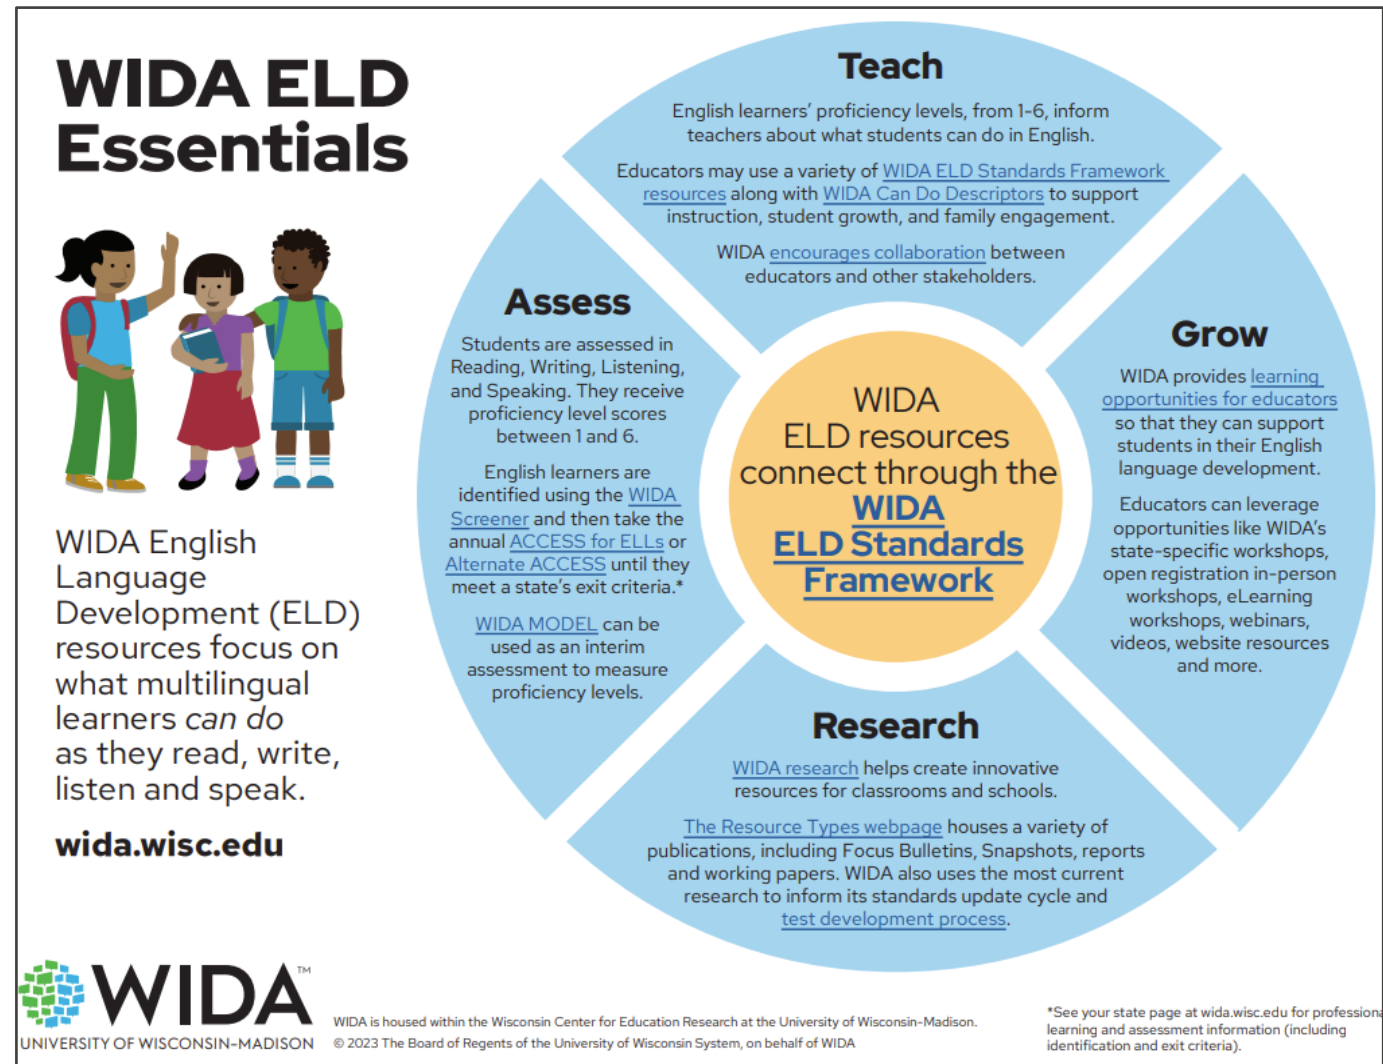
WIDA ELD Essentials

WIDA English Language Development (ELD) resources focus on what multilingual learners can do as they read, write, listen and speak.

wida.wisc.edu

Teach

English learners' proficiency levels, from 1-6, inform teachers about what students can do in English.

Educators may use a variety of WIDA ELD Standards Framework resources along with WIDA Can Do Descriptors to support instruction, student growth, and family engagement.

WIDA encourages collaboration between educators and other stakeholders.

Assess

Students are assessed in Reading, Writing, Listening, and Speaking. They receive proficiency level scores between 1 and 6.

English learners are identified using the WIDA Screener and then take the annual ACCESS for ELLs or Alternate ACCESS until they meet a state's exit criteria.*

WIDA MODEL can be used as an interim assessment to measure proficiency levels.

WIDA ELD resources connect through the WIDA ELD Standards Framework

Grow

WIDA provides learning opportunities for educators so that they can support students in their English language development.

Educators can leverage opportunities like WIDA's state-specific workshops, open registration in-person workshops, eLearning workshops, webinars, videos, website resources and more.

Research

WIDA research helps create innovative resources for classrooms and schools.

The Resource Types webpage houses a variety of publications, including Focus Bulletins, Snapshots, reports and working papers. WIDA also uses the most current research to inform its standards update cycle and test development process.

WIDA™
UNIVERSITY OF WISCONSIN-MADISON

WIDA is housed within the Wisconsin Center for Education Research at the University of Wisconsin-Madison.
© 2023 The Board of Regents of the University of Wisconsin System, on behalf of WIDA

*See your state page at wida.wisc.edu for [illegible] learning and assessment information (including identification and exit criteria).